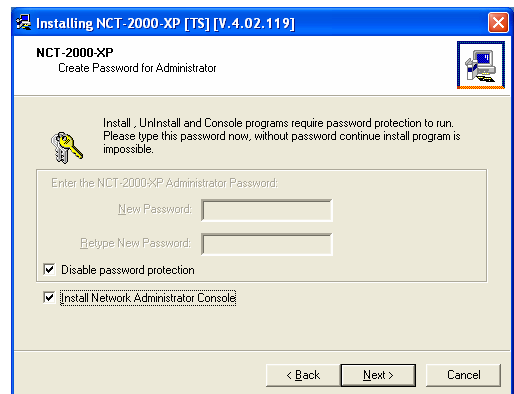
Installing NCT-2000-XP [TS] [V.4.02.119]

NCT-2000-XP
Create Password for Administrator

Install , UnInstall and Console programs require password protection to run. Please type this password now, without password continue install program is impossible.

Enter the NCT-2000-XP Administrator Password:

New Password:

Retype New Password:

Disable password protection

Install Network Administrator Console

< Back
Next >
Cancel